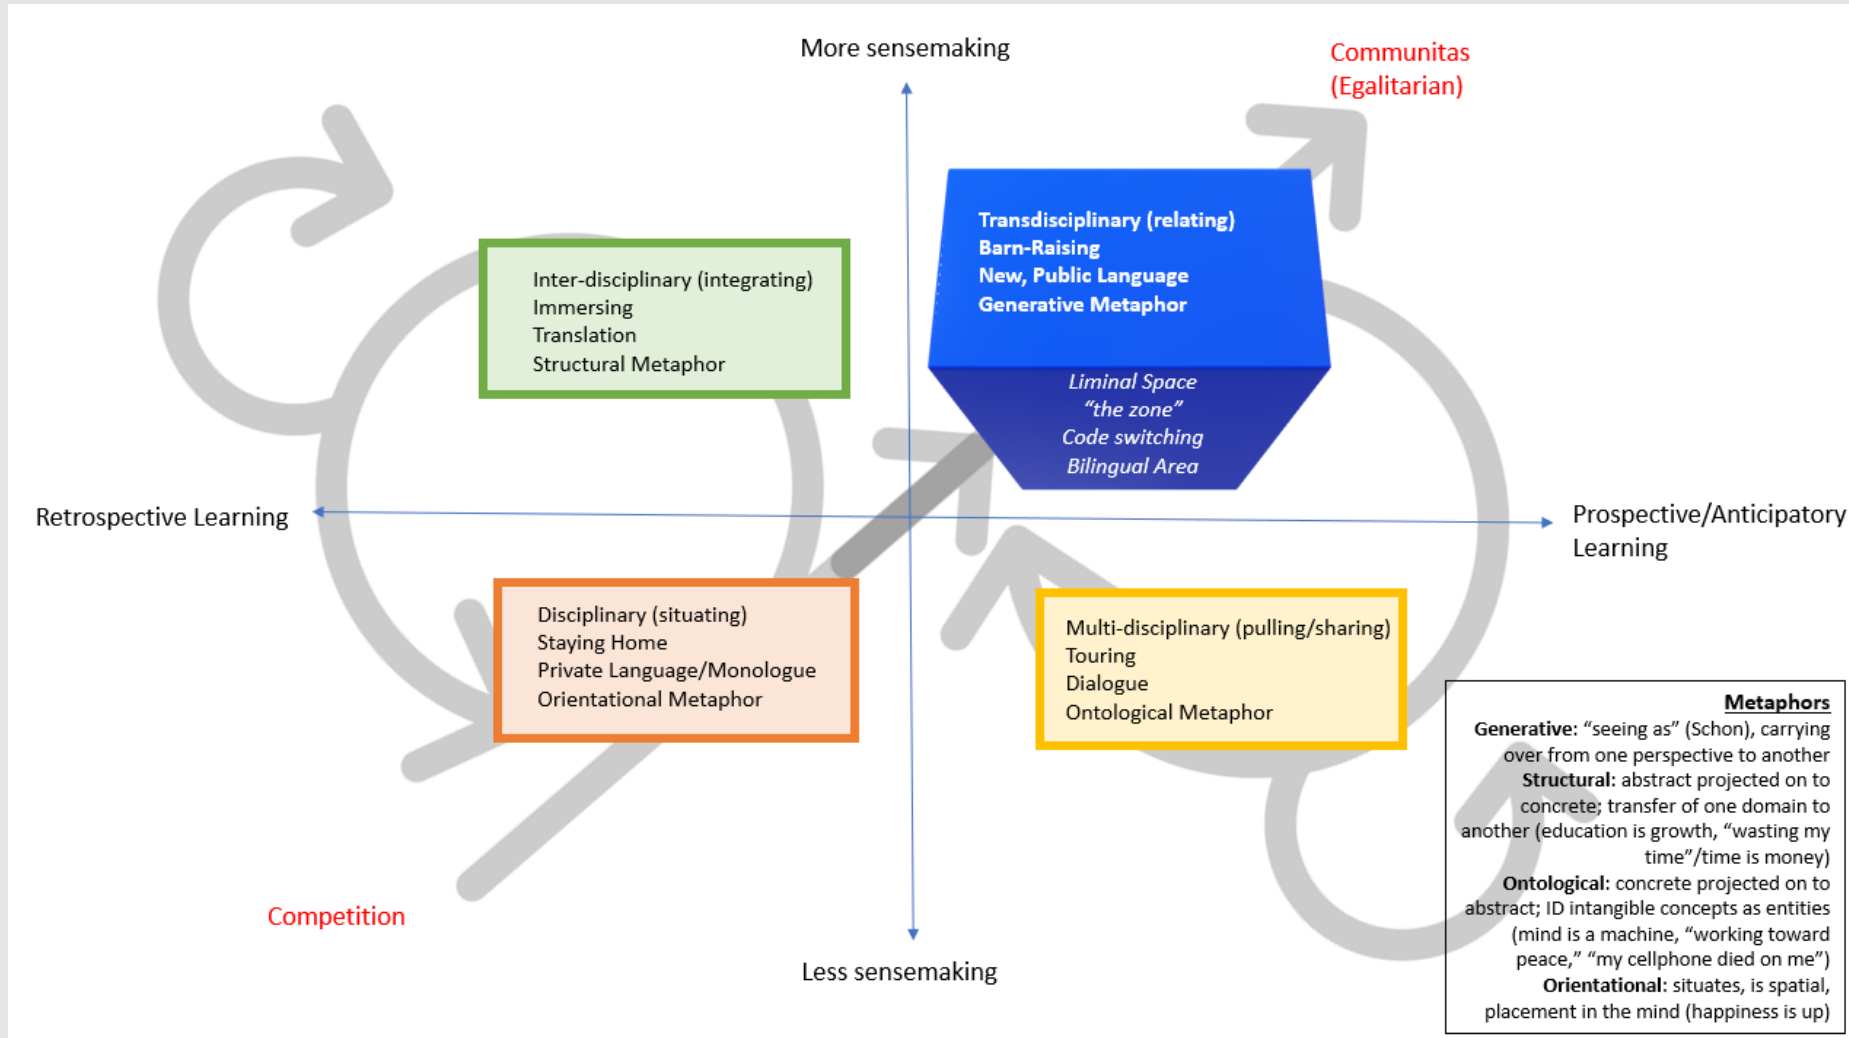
More sensemaking

Communitas (Egalitarian)

Inter-disciplinary (integrating)
Immersing
Translation
Structural Metaphor

Transdisciplinary (relating)
Barn-Raising
New, Public Language
Generative Metaphor

Liminal Space
"the zone"
Code switching
Bilingual Area

Retrospective Learning

Prospective/Anticipatory Learning

Disciplinary (situating)
Staying Home
Private Language/Monologue
Orientational Metaphor

Multi-disciplinary (pulling/sharing)
Touring
Dialogue
Ontological Metaphor

Metaphors
Generative: "seeing as" (Schon), carrying over from one perspective to another
Structural: abstract projected on to concrete; transfer of one domain to another (education is growth, "wasting my time"/time is money)
Ontological: concrete projected on to abstract; ID intangible concepts as entities (mind is a machine, "working toward peace," "my cellphone died on me")
Orientational: situates, is spatial, placement in the mind (happiness is up)

Competition

Less sensemaking